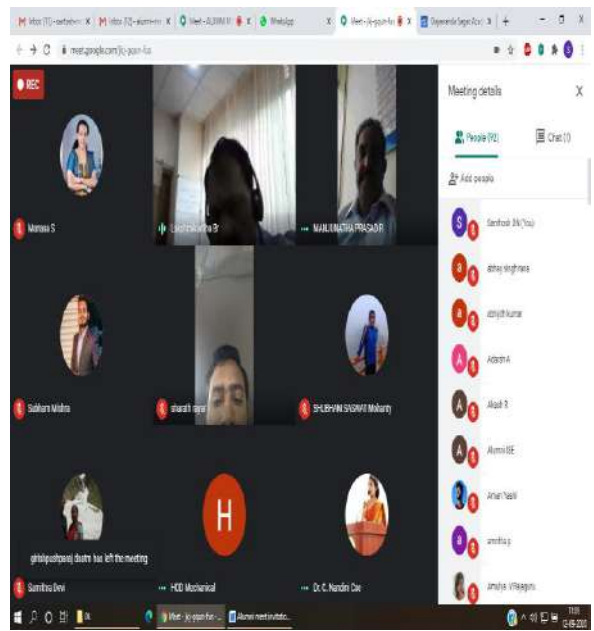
Inbox (11) - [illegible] | Inbox (12) - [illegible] | Meet - ALUMNI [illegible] | WhatsApp | Meet - jkj-gsun-fus | Dayananda Sagar Acad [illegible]

meet.google.com/jkj-gsun-fus

REC

Manasa S

Lakshmikantha R

MANJUNATHA PRASAD R

Subham Mishra

sharath rajan

SHUBHAM SAGRAT Mohanty

girishpushparaj dsatm has left the meeting

Sumithra Devi

HOD Mechanical

Dr. C. Nandini Cse

H

Meeting details

X

People (92)

Chat (1)

Add people

Santhosh BN (You)

abhay singhania

abhijith kumar

Adarsh A

Akash R

Alumni ISE

Aman Nashi

amritha.g

Amulya Villajaguru

Meet - jkj-gsun-fus - ...

Alumni meet invitatio...

11:01
12-09-2020